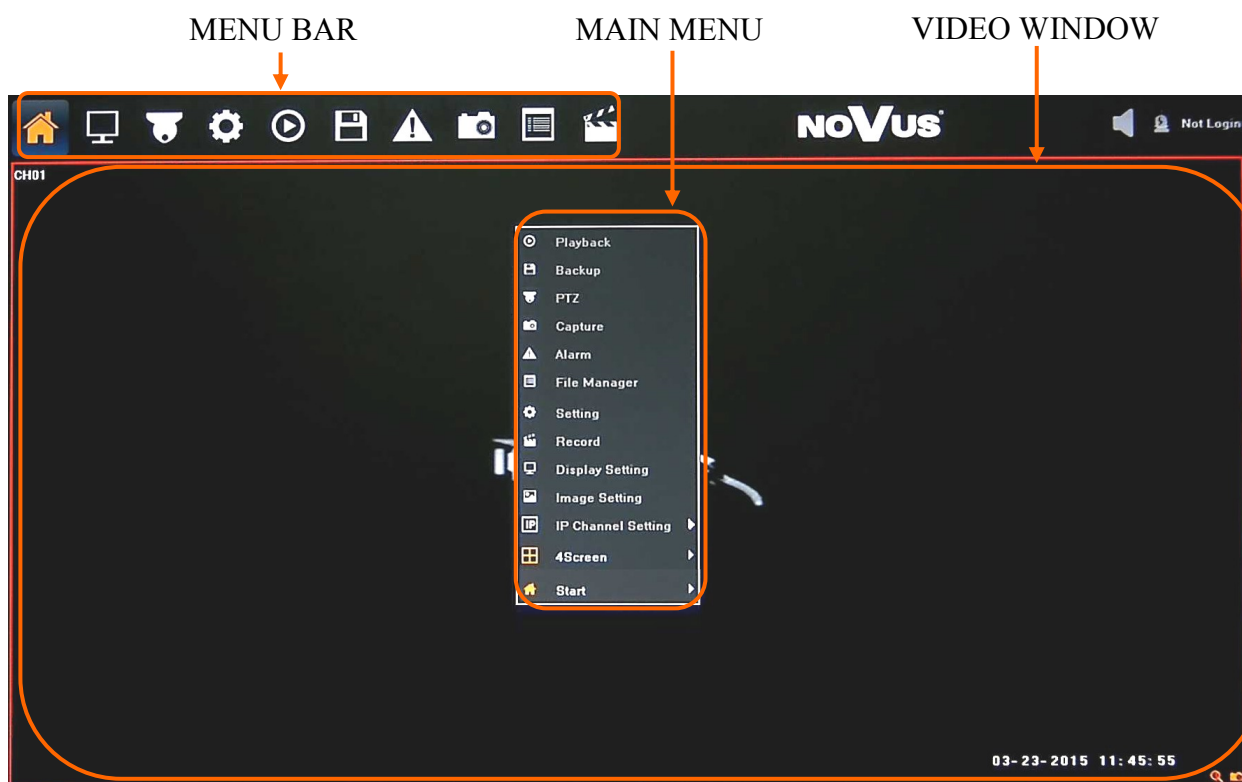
MENU BAR

MAIN MENU

VIDEO WINDOW

NOVUS

Not Login

CH01

Playback
Backup
PTZ
Capture
Alarm
File Manager
Setting
Record
Display Setting
Image Setting
IP Channel Setting
4Screen
Start

03-23-2015 11:45:55